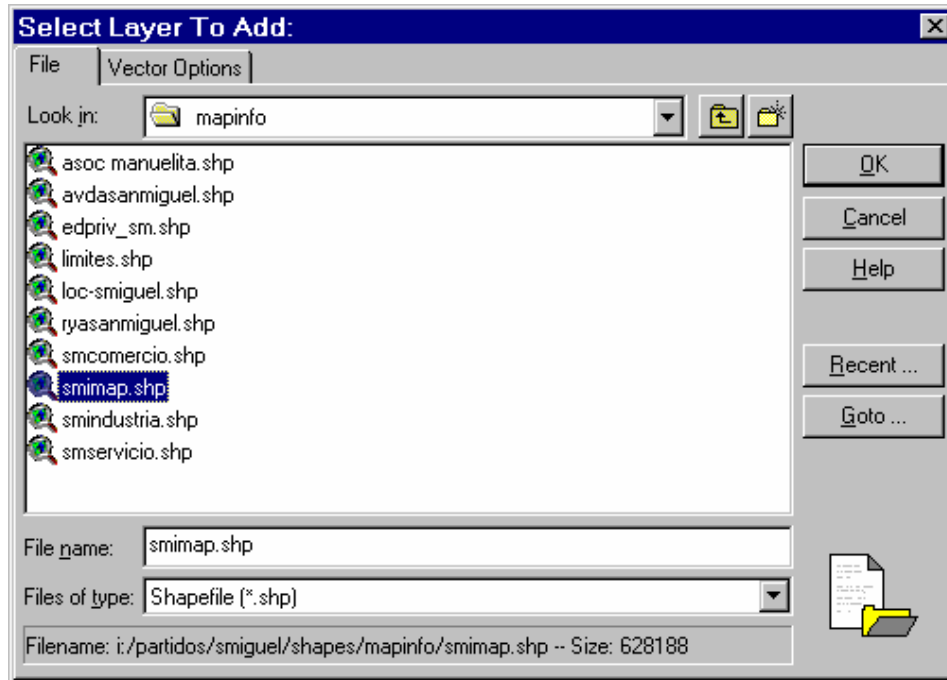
Select Layer To Add:

File | Vector Options

Look in: mapinfo

asoc manuelita.shp
avdasanmiguel.shp
edpriv_sm.shp
limites.shp
loc-smiguel.shp
ryasanmiguel.shp
smcomercio.shp
smimap.shp
smindustria.shp
smservicio.shp

OK
Cancel
Help
Recent ...
Goto ...

File name: smimap.shp

Files of type: Shapefile (*.shp)

Filename: i:/partidos/smiguel/shapes/mapinfo/smimap.shp -- Size: 628188